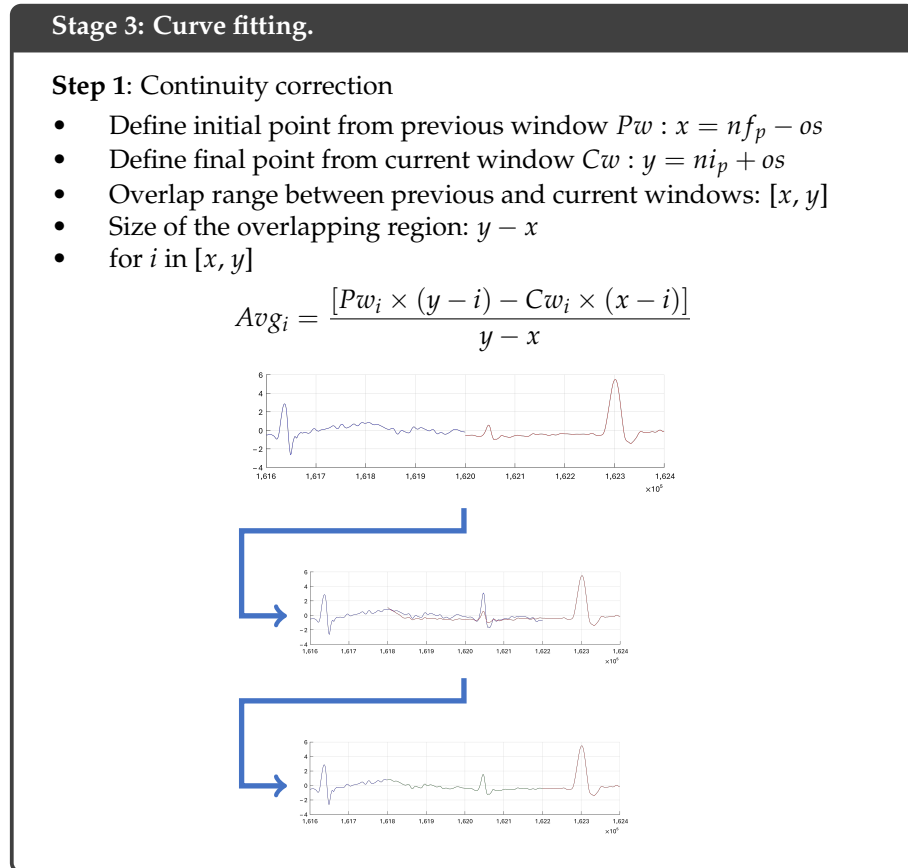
Stage 3: Curve fitting.

Step 1: Continuity correction

- Define initial point from previous window $Pw : x = nf_p - os$
- Define final point from current window $Cw : y = ni_p + os$
- Overlap range between previous and current windows: $[x, y]$
- Size of the overlapping region: $y - x$
- for $i$ in $[x, y]$

$$Avg_i = \frac{[Pw_i \times (y - i) - Cw_i \times (x - i)]}{y - x}$$

6
4
2
0
−2
−4
1,616 1,617 1,618 1,619 1,620 1,621 1,622 1,623 1,624
$\times 10^5$

6
4
2
0
−2
−4
1,616 1,617 1,618 1,619 1,620 1,621 1,622 1,623 1,624
$\times 10^5$

6
4
2
0
−2
−4
1,616 1,617 1,618 1,619 1,620 1,621 1,622 1,623 1,624
$\times 10^5$